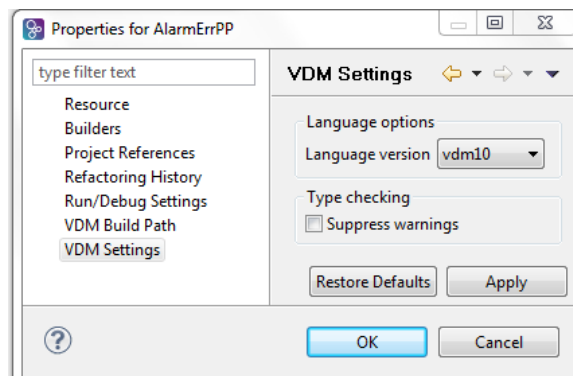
Properties for AlarmErrPP

type filter text

Resource
Builders
Project References
Refactoring History
Run/Debug Settings
VDM Build Path
VDM Settings

VDM Settings

Language options
Language version vdm10

Type checking
Suppress warnings

Restore Defaults
Apply

?

OK
Cancel